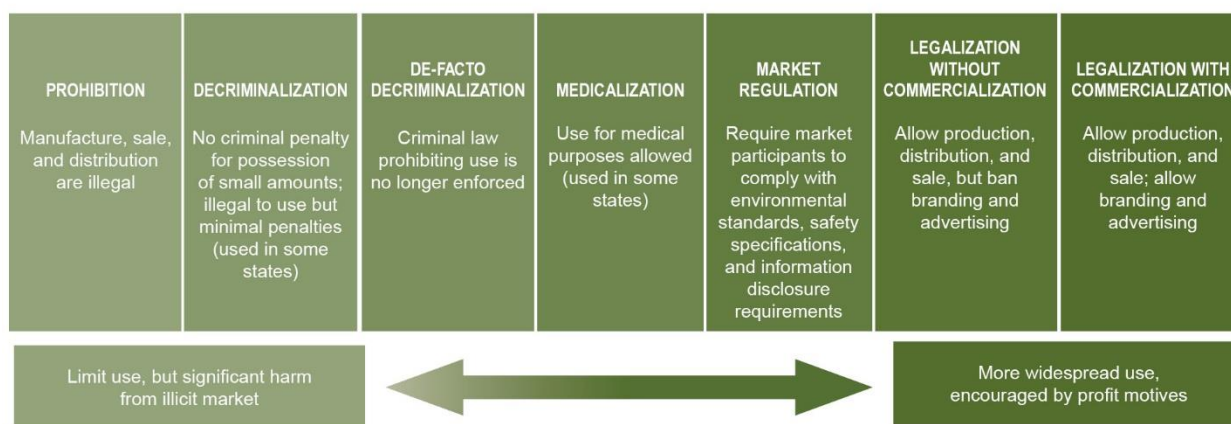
| PROHIBITION | DECRIMINALIZATION | DE-FACTO DECRIMINALIZATION | MEDICALIZATION | MARKET REGULATION | LEGALIZATION WITHOUT COMMERCIALIZATION | LEGALIZATION WITH COMMERCIALIZATION |
|---|---|---|---|---|---|---|
| Manufacture, sale, and distribution are illegal | No criminal penalty for possession of small amounts; illegal to use but minimal penalties (used in some states) | Criminal law prohibiting use is no longer enforced | Use for medical purposes allowed (used in some states) | Require market participants to comply with environmental standards, safety specifications, and information disclosure requirements | Allow production, distribution, and sale, but ban branding and advertising | Allow production, distribution, and sale; allow branding and advertising |

Limit use, but significant harm from illicit market

More widespread use, encouraged by profit motives